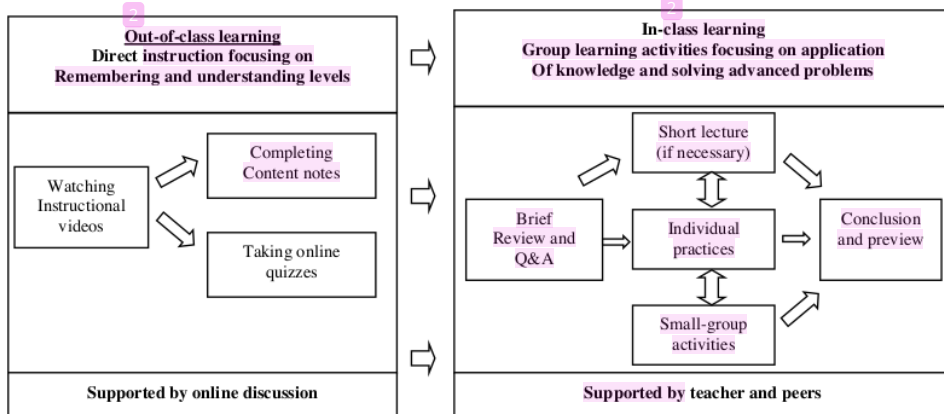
2
Out-of-class learning
Direct instruction focusing on Remembering and understanding levels

2
In-class learning
Group learning activities focusing on application Of knowledge and solving advanced problems

Watching Instructional videos

Completing Content notes

Taking online quizzes

Brief Review and Q&A

Short lecture (if necessary)

Individual practices

Small-group activities

Conclusion and preview

Supported by online discussion

Supported by teacher and peers